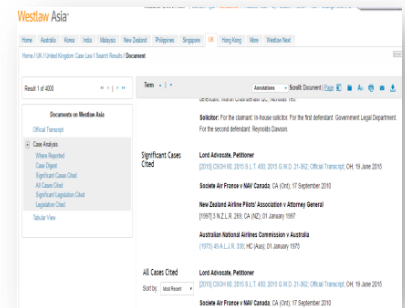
Westlaw Asia

Home | Australia | Korea | India | Malaysia | New Zealand | Philippines | Singapore | UK | Hong Kong | More | Westlaw Next

Home / UK / United Kingdom Case Law / Search Results / Document

Result 1 of 4000

Term

Annotations | Scroll Document | Page

Documents on Westlaw Asia

Official Transcript

Case Analysis
Where Reported
Case Digest
Significant Cases Cited
All Cases Cited
Significant Legislation Cited
Legislation Cited

Tabular View

defendant: Robin Charnberlain QC, Nicholas Yell.

Solicitor: For the claimant: In-house solicitor. For the first defendant: Government Legal Department. For the second defendant: Reynolds Dawson.

Significant Cases Cited

Lord Advocate, Petitioner
[2015] CSOH 80; 2015 S.L.T. 450; 2015 G.W.D. 21-362; Official Transcript; OH; 19 June 2015

Societe Air France v NAV Canada; CA (Ont); 17 September 2010

New Zealand Airline Pilots' Association v Attorney General
[1997] 3 N.Z.L.R. 269; CA (NZ); 01 January 1997

Australian National Airlines Commission v Australia
(1975) 49 A.L.J.R. 338; HC (Aus); 01 January 1975

All Cases Cited

Sort by: Most Recent

Lord Advocate, Petitioner
[2015] CSOH 80; 2015 S.L.T. 450; 2015 G.W.D. 21-362; Official Transcript; OH; 19 June 2015

Societe Air France v NAV Canada; CA (Ont); 17 September 2010